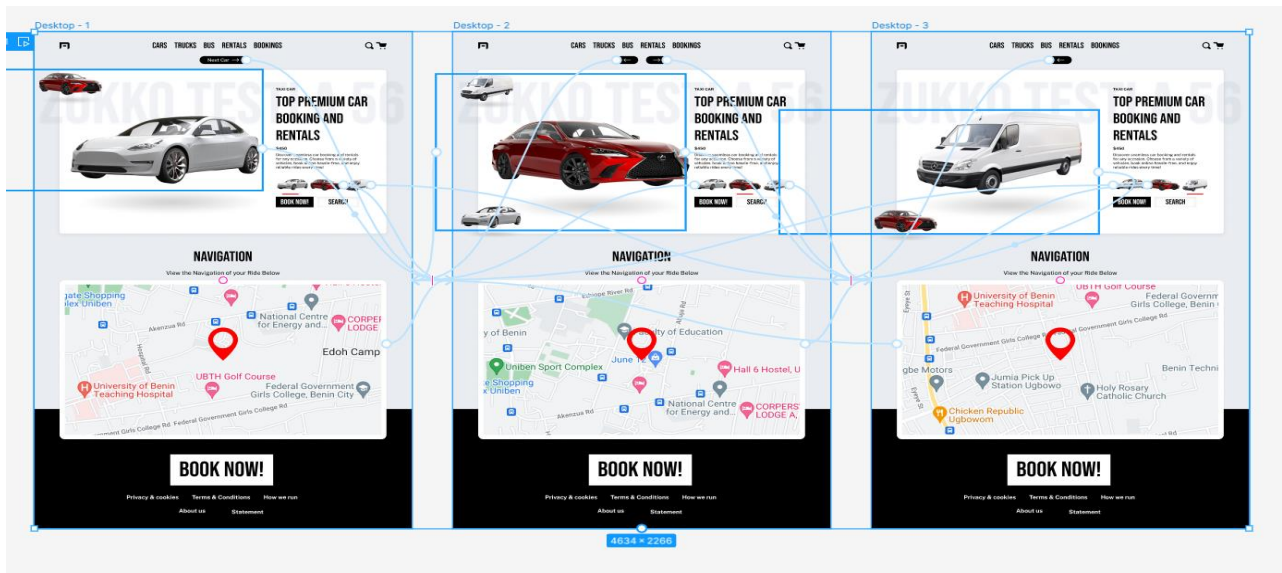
Desktop - 1

CARS TRUCKS BUS RENTALS BOOKINGS

Next Car

ZUKKO TESLA 56

TAXI CAR

TOP PREMIUM CAR BOOKING AND RENTALS

$450

BOOK NOW! SEARCH

NAVIGATION

View the Navigation of your Ride Below

gate Shopping lex Uniben

Akenzua Rd

National Centre for Energy and...

CORPERS LODGE

Edoh Camp

UBTH Golf Course

University of Benin Teaching Hospital

Federal Government Girls College, Benin City

BOOK NOW!

Privacy & cookies Terms & Conditions How we run

About us Statement

Desktop - 2

CARS TRUCKS BUS RENTALS BOOKINGS

ZUKKO TESLA 56

TAXI CAR

TOP PREMIUM CAR BOOKING AND RENTALS

$450

BOOK NOW! SEARCH

NAVIGATION

View the Navigation of your Ride Below

y of Benin

ty of Education

Uniben Sport Complex

June 12

Hall 6 Hostel, U

e Shopping x Uniben

National Centre for Energy and...

CORPERS LODGE A

Akenzua Rd

BOOK NOW!

Privacy & cookies Terms & Conditions How we run

About us Statement

Desktop - 3

CARS TRUCKS BUS RENTALS BOOKINGS

ZUKKO TESLA 56

TAXI CAR

TOP PREMIUM CAR BOOKING AND RENTALS

$450

BOOK NOW! SEARCH

NAVIGATION

View the Navigation of your Ride Below

UBTH Golf Course

University of Benin Teaching Hospital

Federal Government Girls College, B

Federal Government Girls College Rd

gbe Motors

Jumia Pick Up Station Ugbowo

Benin Techni

Holy Rosary Catholic Church

Chicken Republic Ugbowom

BOOK NOW!

Privacy & cookies Terms & Conditions How we run

About us Statement

4634 × 2266